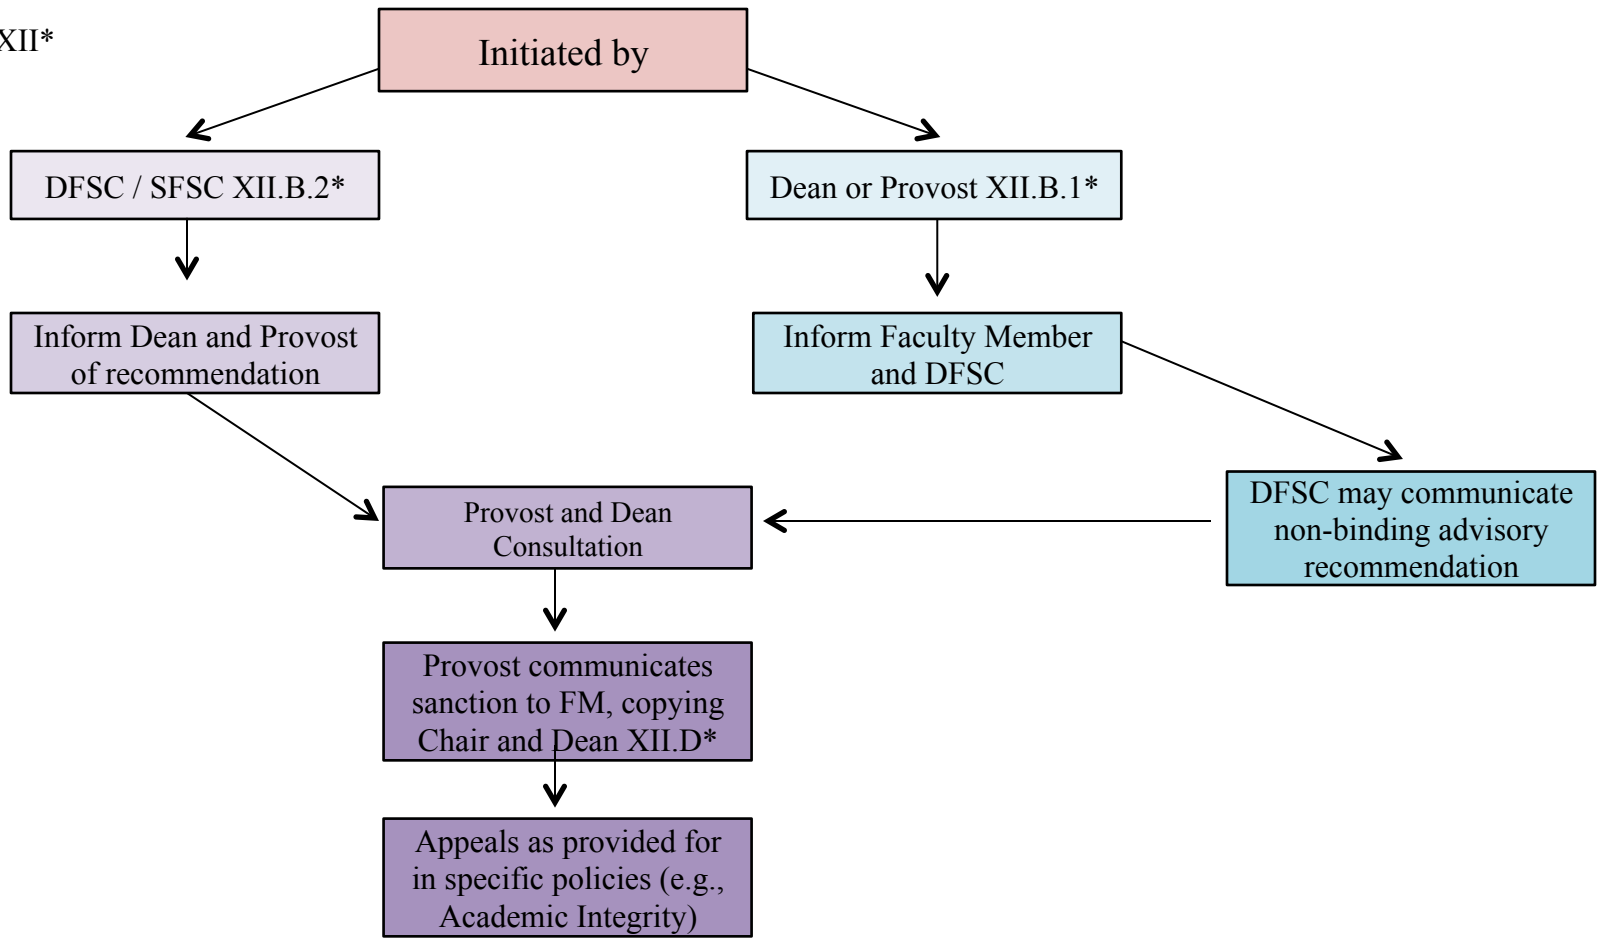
XII*

Initiated by

DFSC / SFSC XII.B.2*

Dean or Provost XII.B.1*

Inform Dean and Provost of recommendation

Inform Faculty Member and DFSC

DFSC may communicate non-binding advisory recommendation

Provost and Dean Consultation

Provost communicates sanction to FM, copying Chair and Dean XII.D*

Appeals as provided for in specific policies (e.g., Academic Integrity)